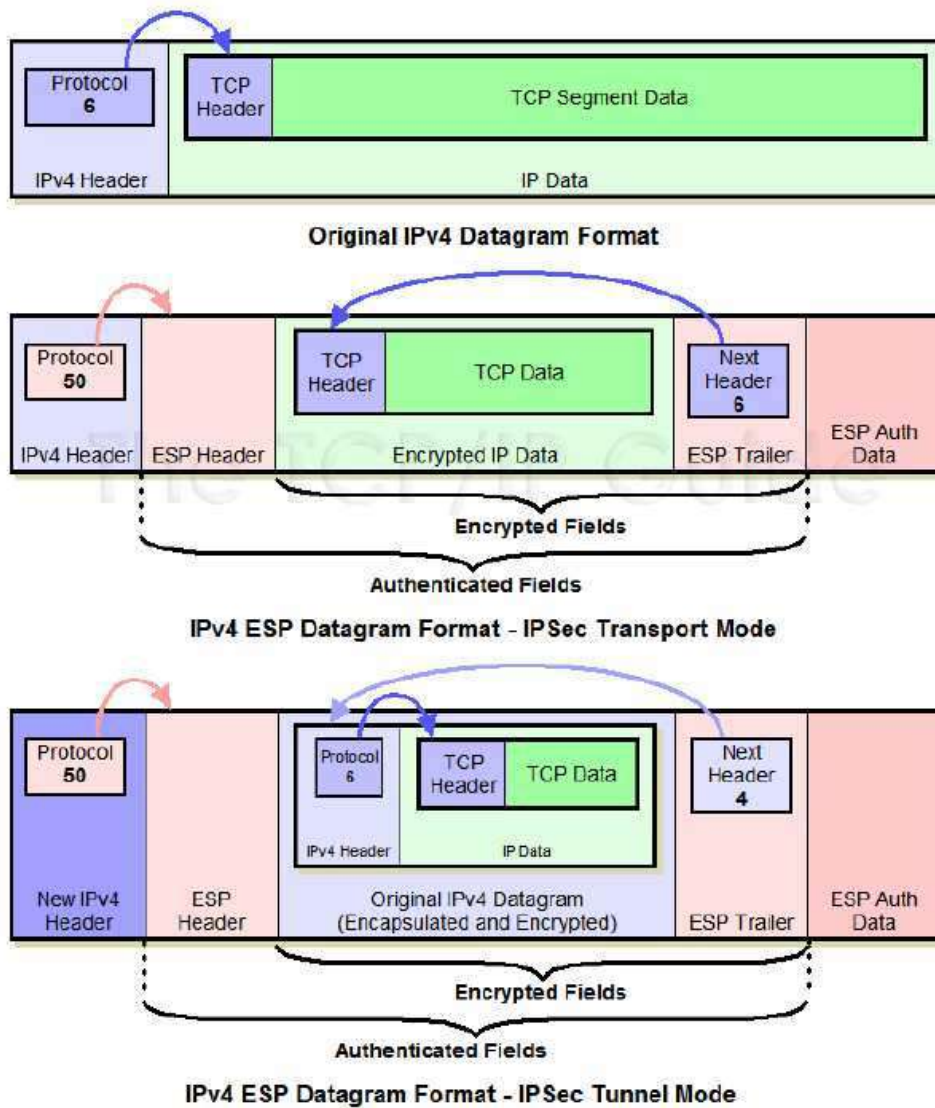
Protocol
6

TCP Header

TCP Segment Data

IPv4 Header

IP Data

Original IPv4 Datagram Format

Protocol
50

TCP Header

TCP Data

Next Header
6

IPv4 Header

ESP Header

Encrypted IP Data

ESP Trailer

ESP Auth Data

The TCP/IP Guide

Encrypted Fields

Authenticated Fields

IPv4 ESP Datagram Format - IPSec Transport Mode

Protocol
50

Protocol
6

TCP Header

TCP Data

Next Header
4

IPv4 Header

IP Data

New IPv4 Header

ESP Header

Original IPv4 Datagram (Encapsulated and Encrypted)

ESP Trailer

ESP Auth Data

Encrypted Fields

Authenticated Fields

IPv4 ESP Datagram Format - IPSec Tunnel Mode